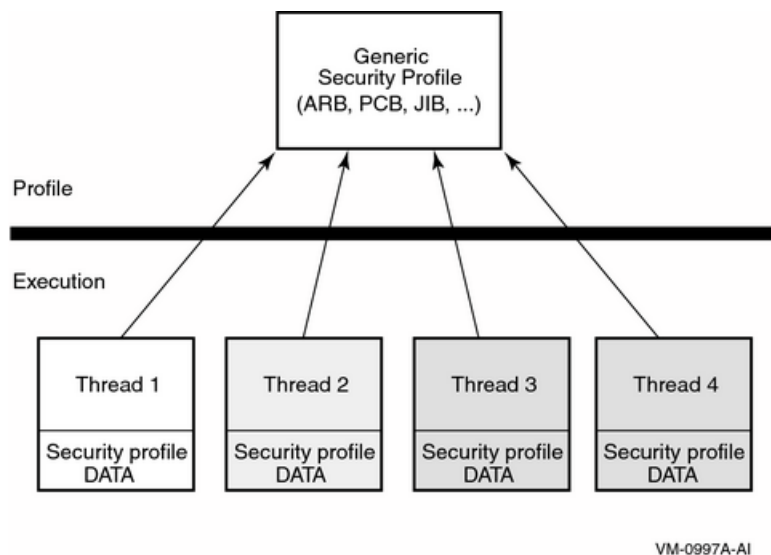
Generic
Security Profile
(ARB, PCB, JIB, ...)

Profile

Execution

Thread 1

Security profile
DATA

Thread 2

Security profile
DATA

Thread 3

Security profile
DATA

Thread 4

Security profile
DATA

VM-0997A-AI